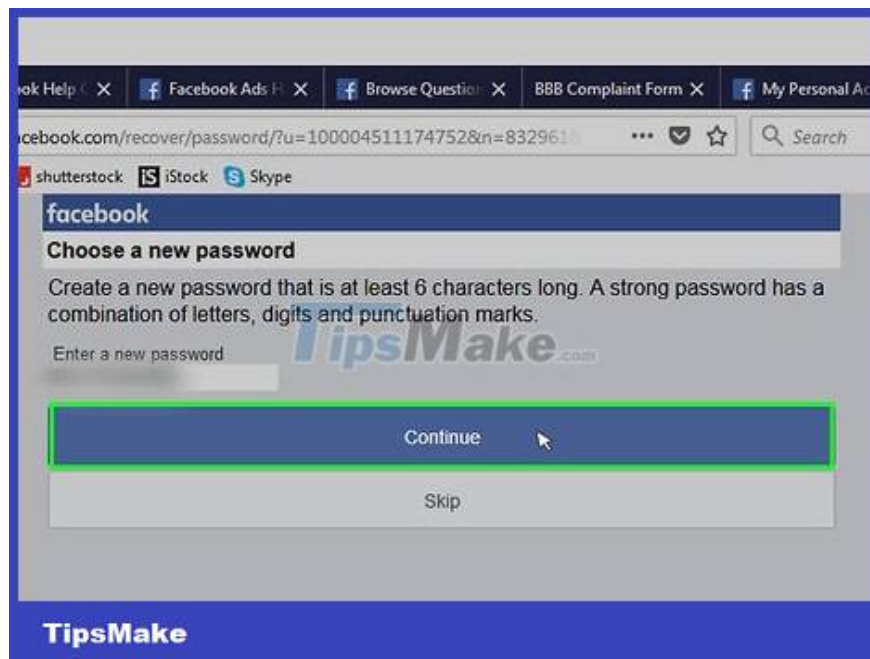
ok Help C ×
Facebook Ads H ×
Browse Questio ×
BBB Complaint Form ×
My Personal Ac

cebook.com/recover/password/?u=100004511174752&n=83296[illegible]
Search

shutterstock iStock Skype

facebook

Choose a new password

Create a new password that is at least 6 characters long. A strong password has a combination of letters, digits and punctuation marks.

Enter a new password

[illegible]

Continue

Skip

TipsMake.com

TipsMake